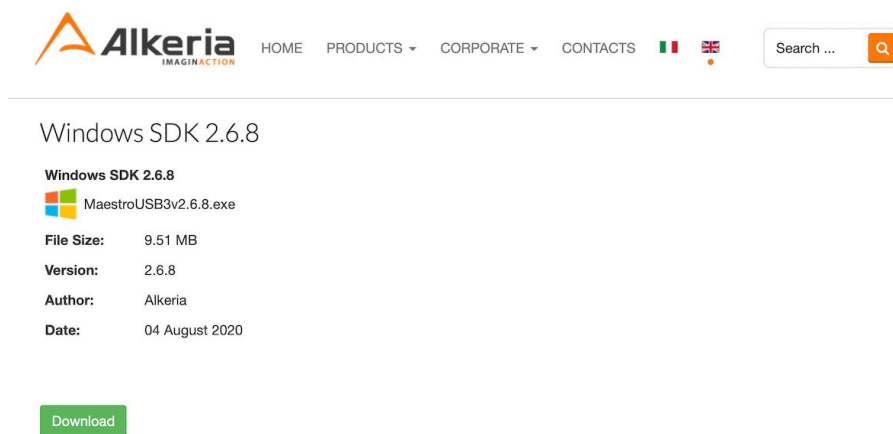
Alkeria
IMAGINACTION

HOME PRODUCTS CORPORATE CONTACTS

Search ...

Windows SDK 2.6.8

Windows SDK 2.6.8

MaestroUSB3v2.6.8.exe

| | |
|---|---|
| File Size: | 9.51 MB |
| Version: | 2.6.8 |
| Author: | Alkeria |
| Date: | 04 August 2020 |

Download